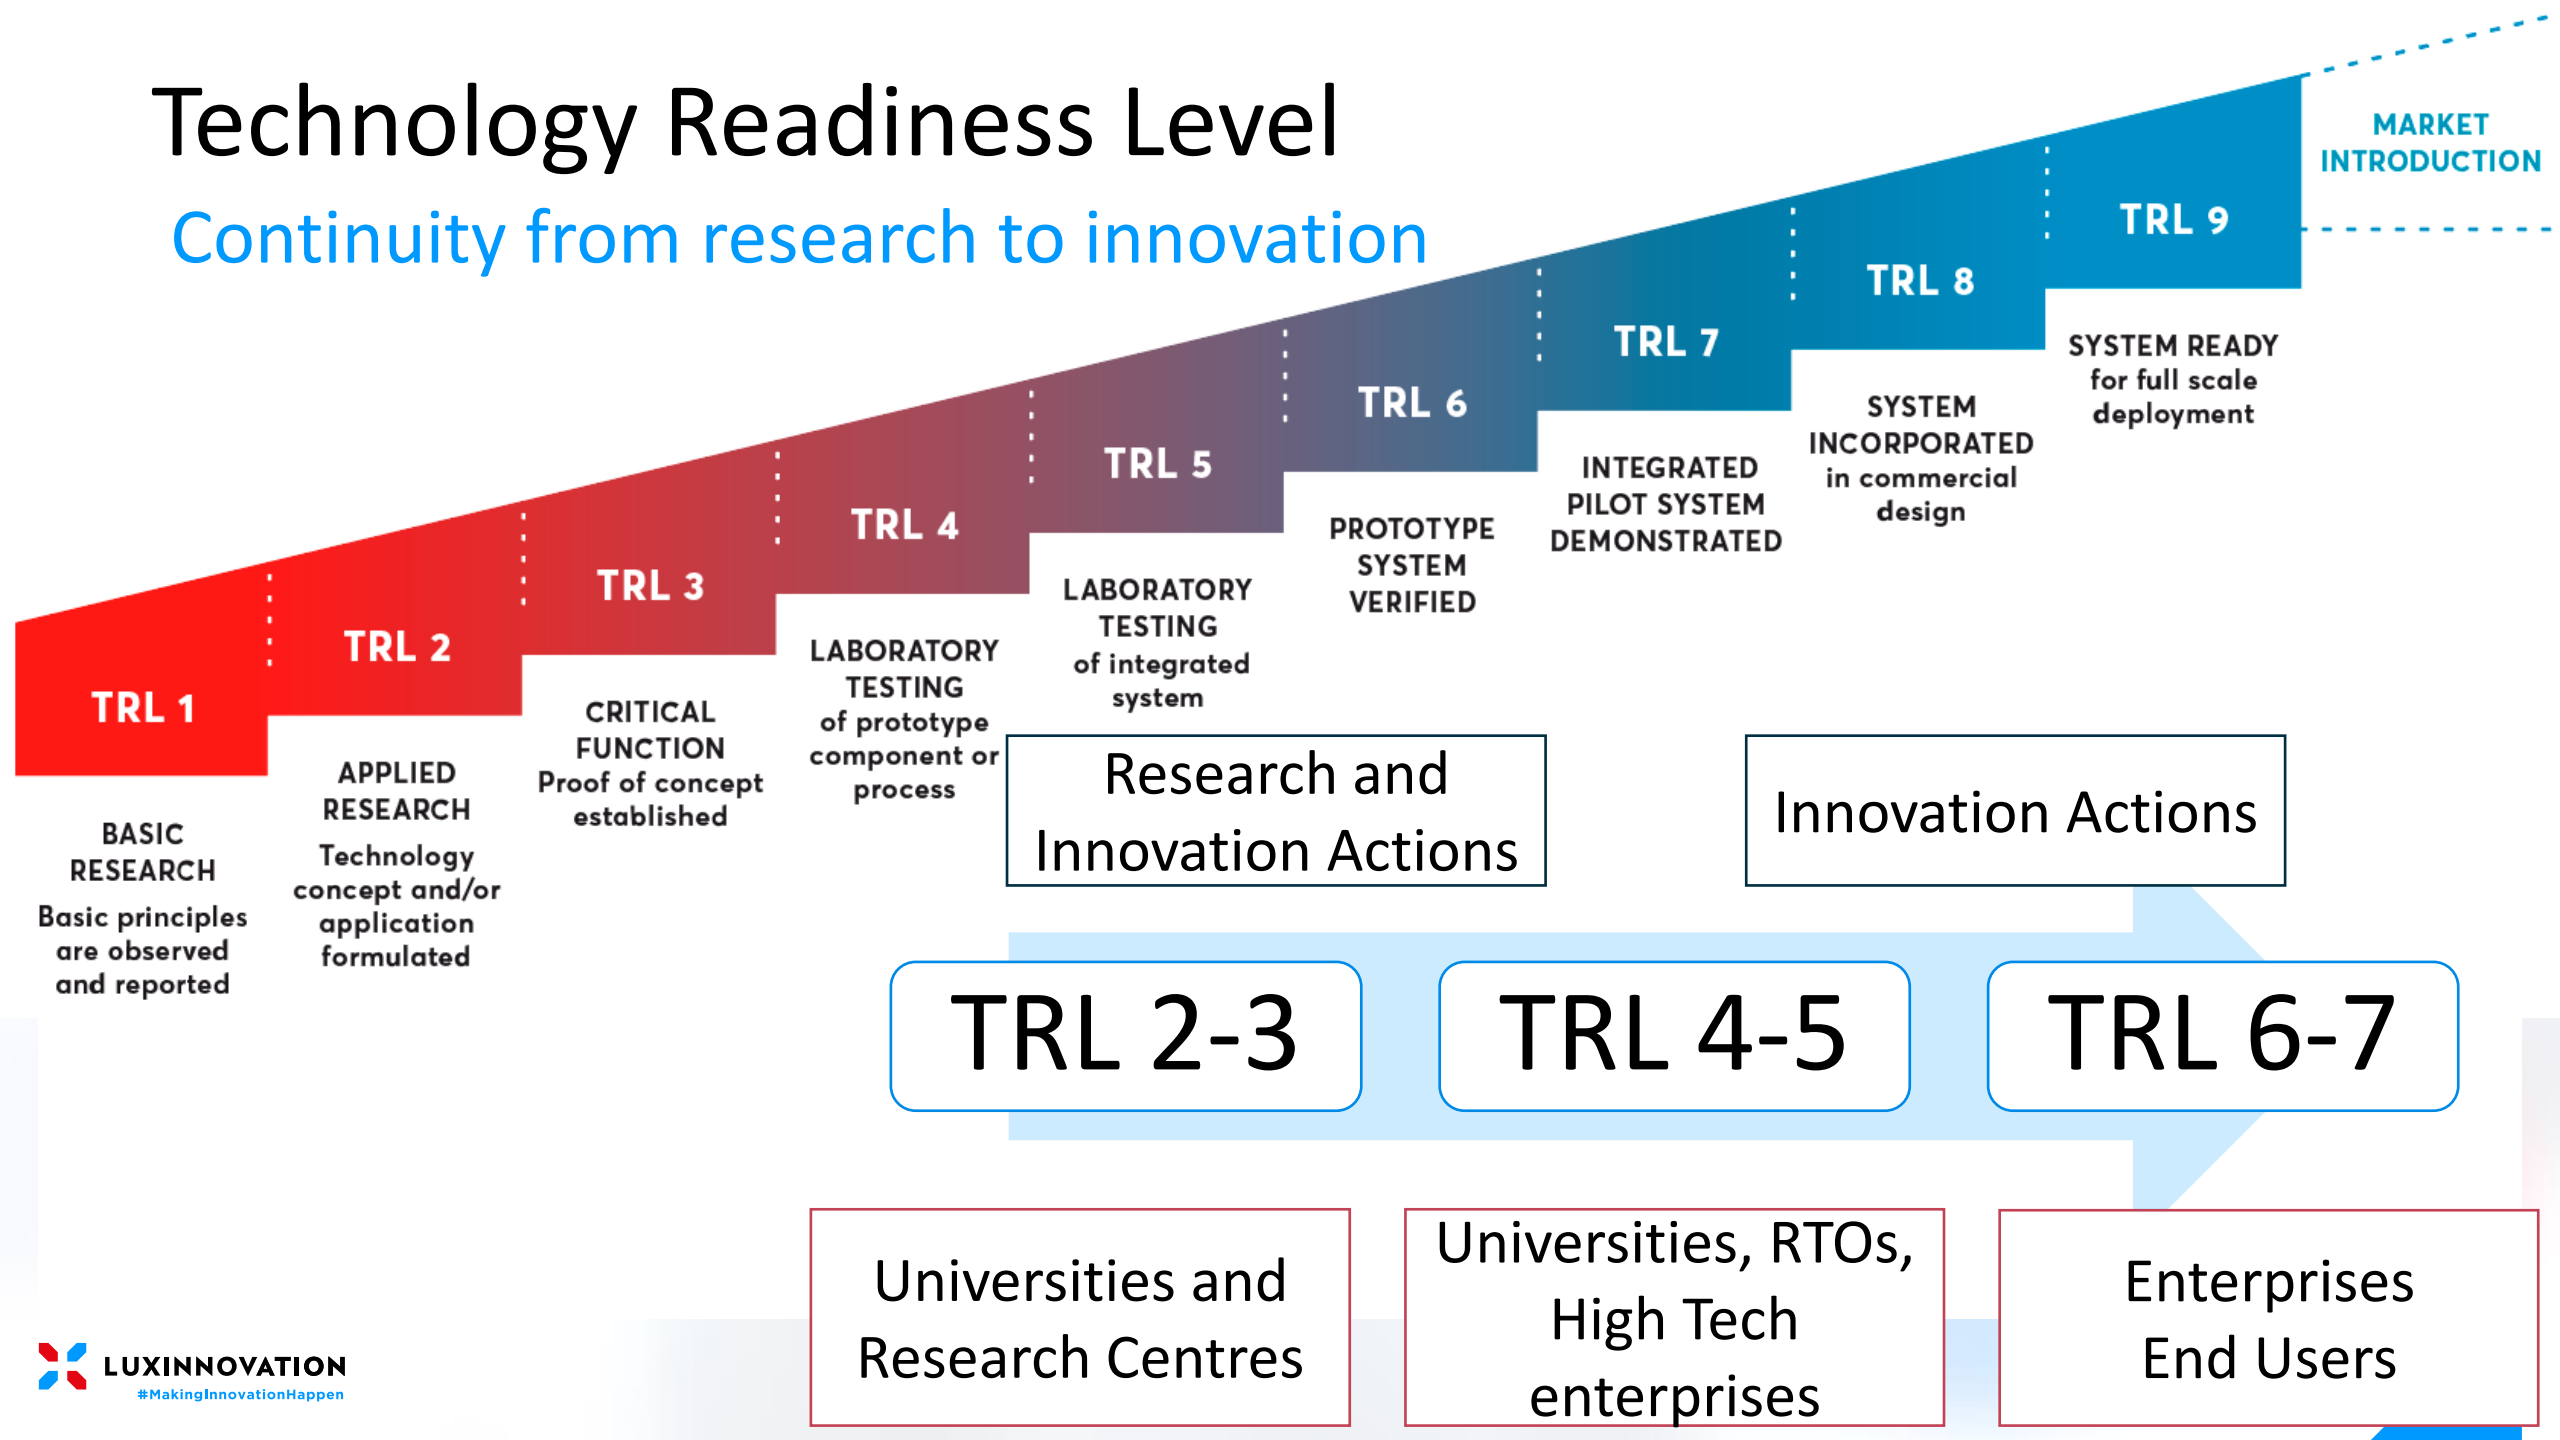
Technology Readiness Level

Continuity from research to innovation

MARKET INTRODUCTION

TRL 1

BASIC RESEARCH
Basic principles are observed and reported

TRL 2

APPLIED RESEARCH
Technology concept and/or application formulated

TRL 3

CRITICAL FUNCTION
Proof of concept established

TRL 4

LABORATORY TESTING
of prototype component or process

TRL 5

LABORATORY TESTING
of integrated system

TRL 6

PROTOTYPE SYSTEM VERIFIED

TRL 7

INTEGRATED PILOT SYSTEM DEMONSTRATED

TRL 8

SYSTEM INCORPORATED
in commercial design

TRL 9

SYSTEM READY
for full scale deployment

Research and Innovation Actions

Innovation Actions

TRL 2-3

TRL 4-5

TRL 6-7

Universities and Research Centres

Universities, RTOs, High Tech enterprises

Enterprises End Users

LUXINNOVATION
#MakingInnovationHappen